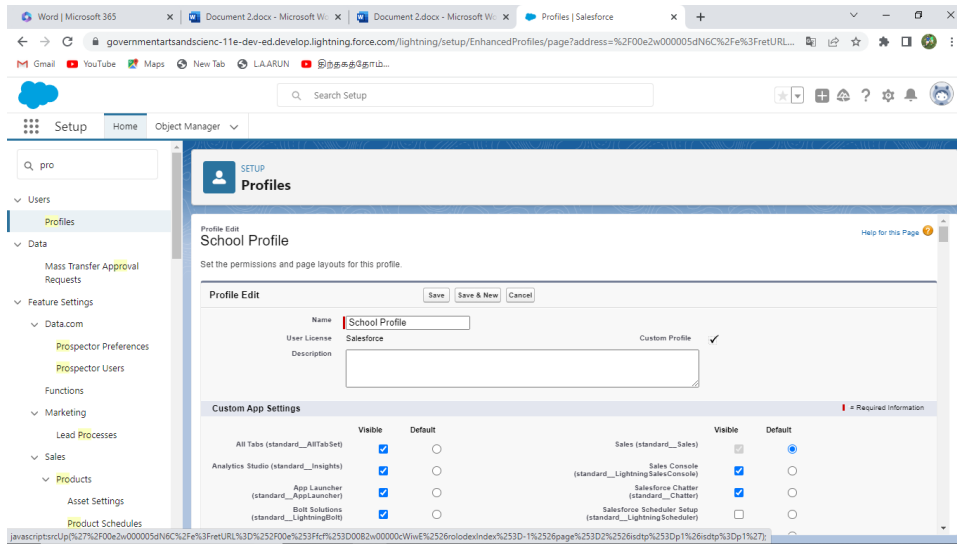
Word | Microsoft 365
Document 2.docx - Microsoft Wo
Document 2.docx - Microsoft Wo
Profiles | Salesforce
governmentartsandscienc-11e-dev-ed.develop.lightning.force.com/lightning/setup/EnhancedProfiles/page?address=%2F00e2w000005dN6C%2Fe%3FretURL...
Gmail YouTube Maps New Tab L.A.ARUN திருக்குறள்...

Search Setup

Setup Home Object Manager

pro

Users
Profiles
Data
Mass Transfer Approval Requests
Feature Settings
Data.com
Prospector Preferences
Prospector Users
Functions
Marketing
Lead Processes
Sales
Products
Asset Settings
Product Schedules

SETUP
Profiles

Profile Edit
School Profile
Help for this Page
Set the permissions and page layouts for this profile.

Profile Edit Save Save & New Cancel

Name School Profile
User License Salesforce
Custom Profile ✓
Description

Custom App Settings
= Required Information

| | Visible | Default | | Visible | Default |
|---|---|---|---|---|---|
| All Tabs (standard__AllTabSet) | ☑ | ○ | Sales (standard__Sales) | ☑ | ◉ |
| Analytics Studio (standard__Insights) | ☑ | ○ | Sales Console (standard__LightningSalesConsole) | ☑ | ○ |
| App Launcher (standard__AppLauncher) | ☑ | ○ | Salesforce Chatter (standard__Chatter) | ☑ | ○ |
| Bolt Solutions (standard__LightningBolt) | ☑ | ○ | Salesforce Scheduler Setup (standard__LightningScheduler) | ☐ | ○ |

javascript:srcUp(%27%2F00e2w000005dN6C%2Fe%3FretURL%3D%252F00e%253Fcf%253D00B2w00000cWiwE%2526rolodexIndex%253D-1%2526page%253D2%2526isdtp%253Dp1%26isdtp%3Dp1%27);